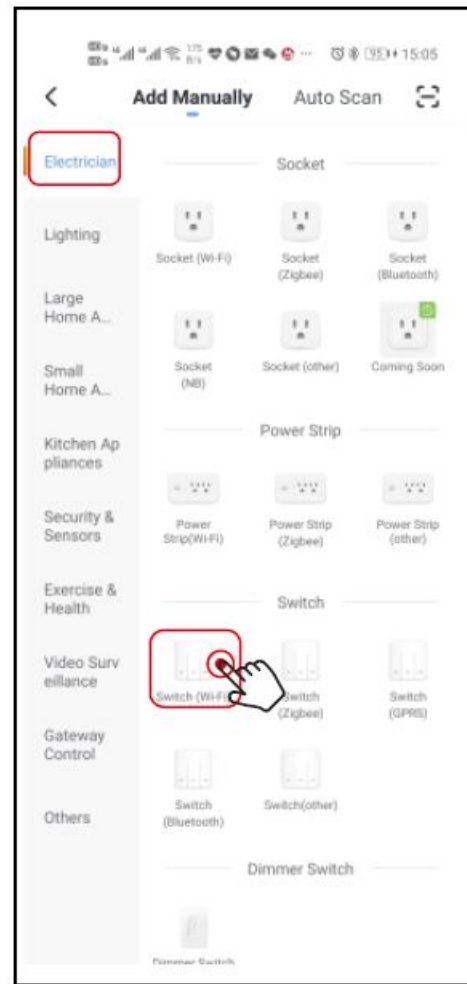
15:05

<

Add Manually

Auto Scan

Electrician

Lighting

Large Home A...

Small Home A...

Kitchen Appliances

Security & Sensors

Exercise & Health

Video Surveillance

Gateway Control

Others

Socket

Socket (Wi-Fi)

Socket (Zigbee)

Socket (Bluetooth)

Socket (NB)

Socket (other)

Coming Soon

Power Strip

Power Strip(Wi-Fi)

Power Strip (Zigbee)

Power Strip (other)

Switch

Switch (Wi-Fi)

Switch (Zigbee)

Switch (GPRS)

Switch (Bluetooth)

Switch(other)

Dimmer Switch

Dimmer Switch